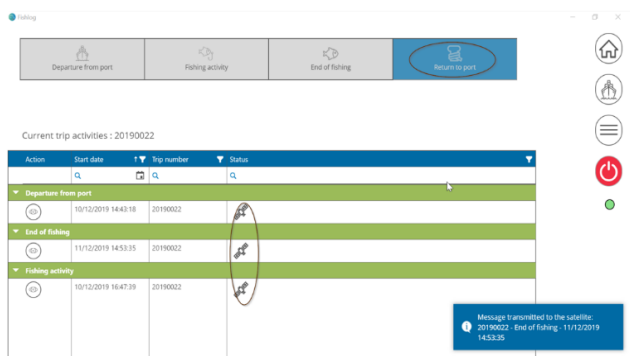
Fishlog

Departure from port

Fishing activity

End of fishing

Return to port

Current trip activities : 20190022

| Action | Start date | Trip number | Status |
|---|---|---|---|
| Departure from port | | | |
| | 10/12/2019 14:43:18 | 20190022 | |
| End of fishing | | | |
| | 11/12/2019 14:53:35 | 20190022 | |
| Fishing activity | | | |
| | 10/12/2019 16:47:39 | 20190022 | |

Message transmitted to the satellite: 20190022 - End of fishing - 11/12/2019 14:53:35